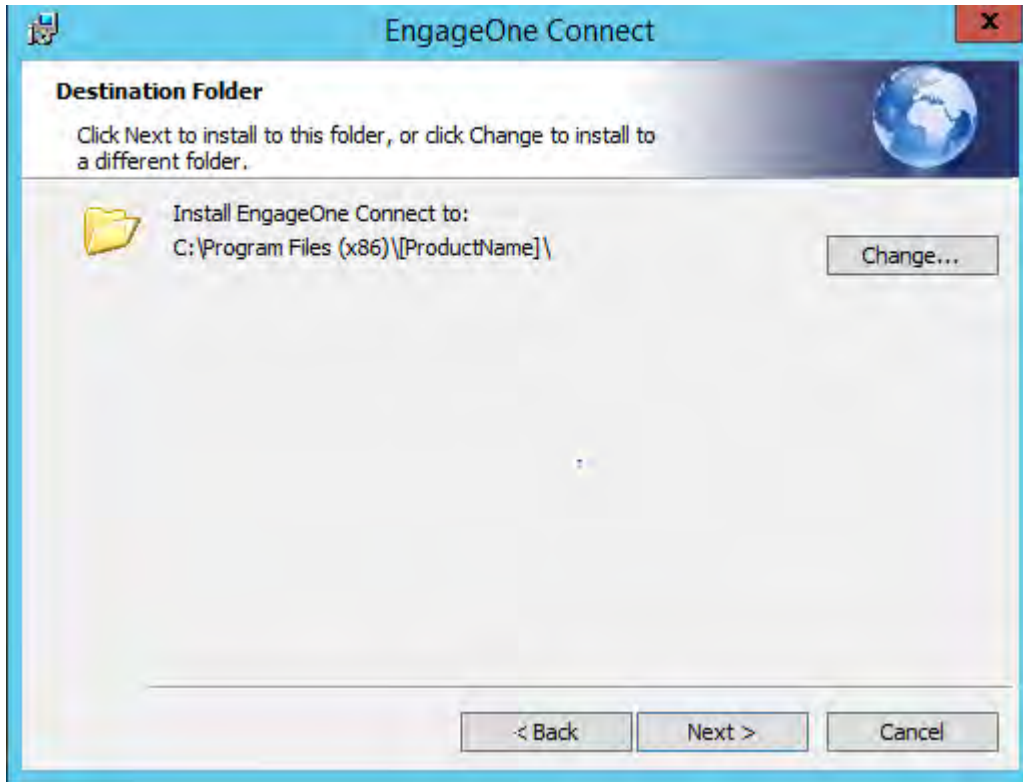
EngageOne Connect

x

Destination Folder

Click Next to install to this folder, or click Change to install to a different folder.

Install EngageOne Connect to:
C:\Program Files (x86)\[ProductName]\

Change...

< Back

Next >

Cancel